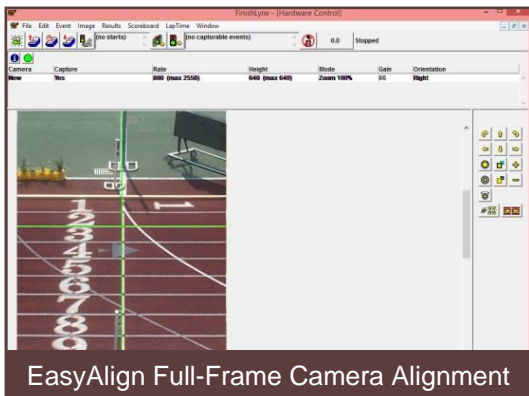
FinishLynx - [Hardware Control]

File Edit Event Image Results Scoreboard LapTime Window

(no starts)

(no capturable events)

0.0 Stopped

| Camera | Capture | Rate | Height | Mode | Gain | Orientation |
|---|---|---|---|---|---|---|
| New | Yes | 800 (max 2550) | 640 (max 640) | Zoom 100% | 86 | Right |

1

1 2 3 4 5 6 7 8

EasyAlign Full-Frame Camera Alignment